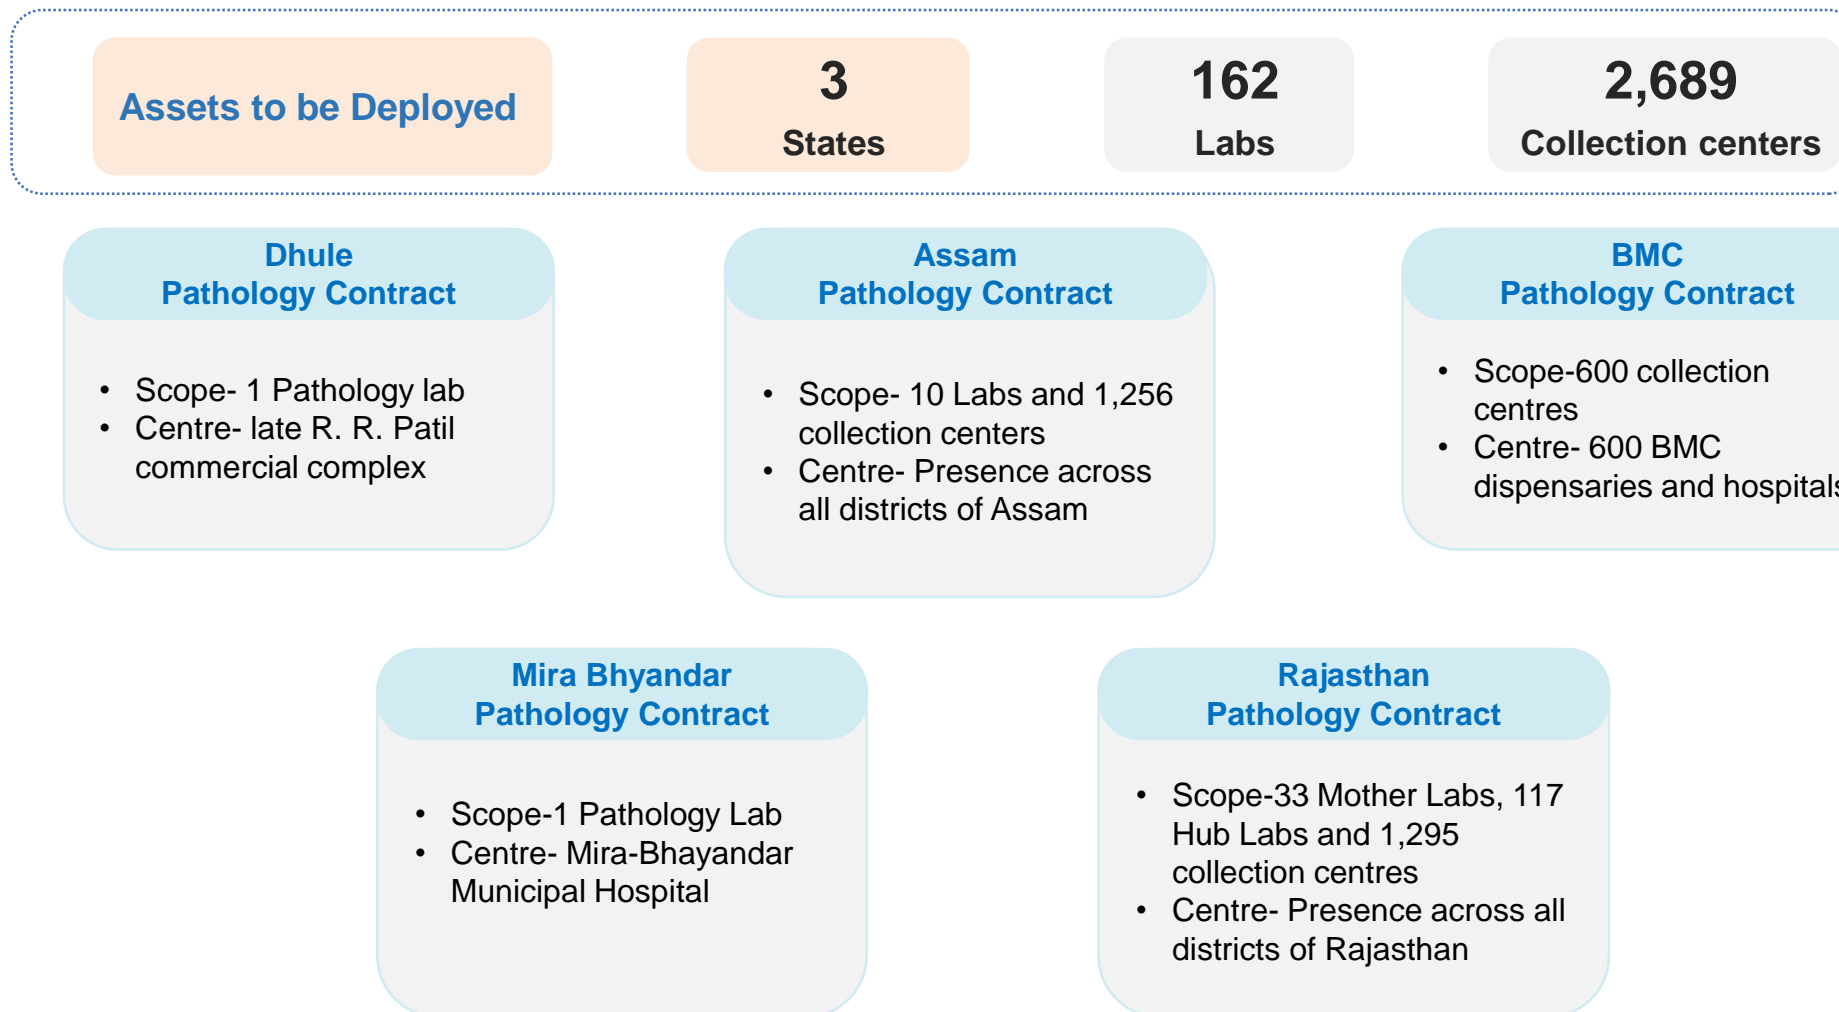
Assets to be Deployed

3
States

162
Labs

2,689
Collection centers

Dhule
Pathology Contract

- Scope- 1 Pathology lab
- Centre- late R. R. Patil commercial complex

Assam
Pathology Contract

- Scope- 10 Labs and 1,256 collection centers
- Centre- Presence across all districts of Assam

BMC
Pathology Contract

- Scope-600 collection centres
- Centre- 600 BMC dispensaries and hospital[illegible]

Mira Bhyandar
Pathology Contract

- Scope-1 Pathology Lab
- Centre- Mira-Bhayandar Municipal Hospital

Rajasthan
Pathology Contract

- Scope-33 Mother Labs, 117 Hub Labs and 1,295 collection centres
- Centre- Presence across all districts of Rajasthan